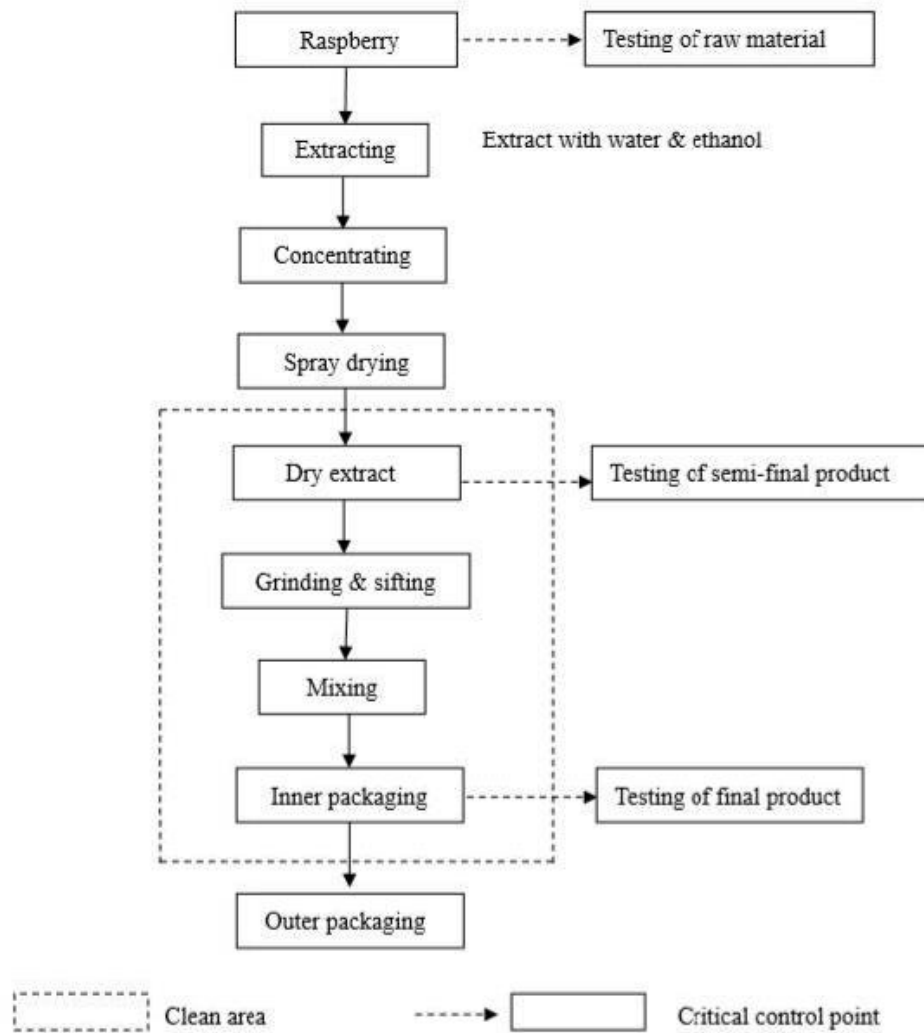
Raspberry
Testing of raw material
Extracting
Extract with water & ethanol
Concentrating
Spray drying
Dry extract
Testing of semi-final product
Grinding & sifting
Mixing
Inner packaging
Testing of final product
Outer packaging
Clean area
Critical control point